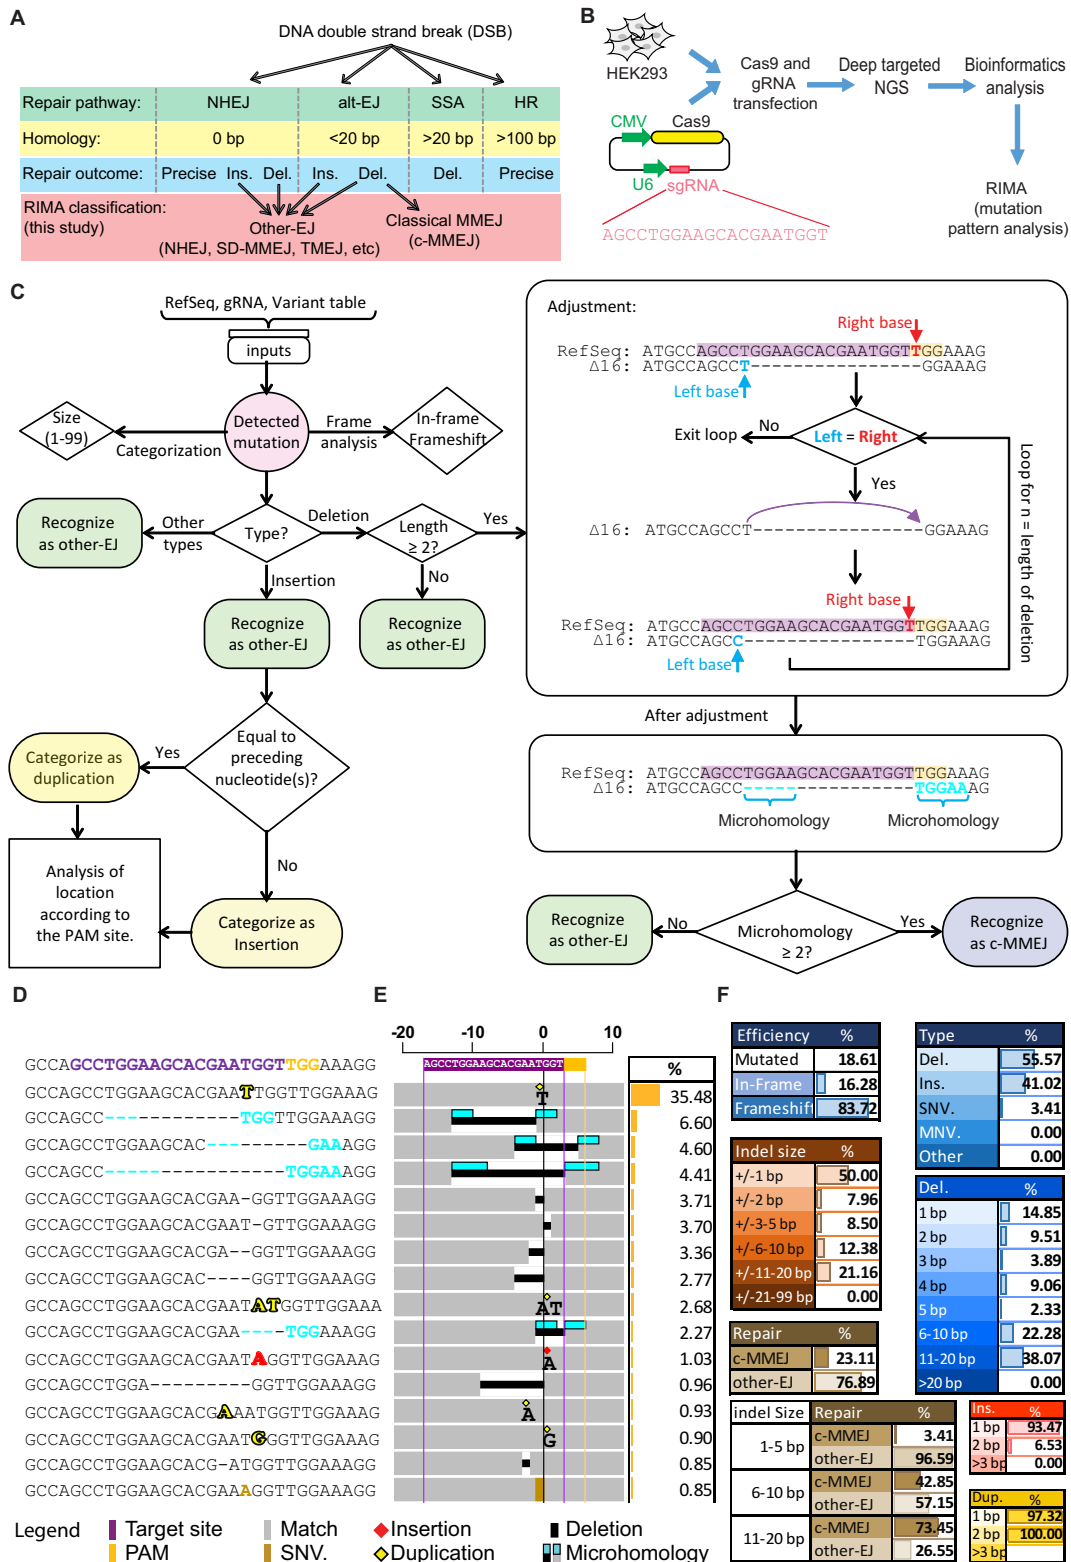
A

DNA double strand break (DSB)

| Repair pathway: | NHEJ | alt-EJ | SSA | HR |
|---|---|---|---|---|
| Homology: | 0 bp | <20 bp | >20 bp | >100 bp |
| Repair outcome: | Precise Ins. Del. | Ins. Del. | Del. | Precise |

RIMA classification: (this study)
Other-EJ (NHEJ, SD-MMEJ, TMEJ, etc)
Classical MMEJ (c-MMEJ)

B

HEK293
Cas9 and gRNA transfection
Deep targeted NGS
Bioinformatics analysis
RIMA (mutation pattern analysis)
CMV Cas9
U6 sgRNA
AGCCTGGAAGCACGAATGGT

C

RefSeq, gRNA, Variant table
inputs
Size (1-99)
Categorization
Detected mutation
Frame analysis
In-frame Frameshift
Recognize as other-EJ
Other types
Type?
Deletion
Length ≥ 2?
Yes
Insertion
No
Recognize as other-EJ
Recognize as other-EJ
Equal to preceding nucleotide(s)?
Yes
Categorize as duplication
Analysis of location according to the PAM site.
No
Categorize as Insertion

Adjustment:
Right base
RefSeq: ATGCCAGCCTGGAAGCACGAATGGTTGGAAAG
Δ16: ATGCCAGCCT----------------GGAAAG
Left base
Exit loop No Left = Right
Yes
Δ16: ATGCCAGCCT----------------GGAAAG
Right base
RefSeq: ATGCCAGCCTGGAAGCACGAATGGTTGGAAAG
Δ16: ATGCCAGCC----------------TGGAAAG
Left base
Loop for n = length of deletion

After adjustment
RefSeq: ATGCCAGCCTGGAAGCACGAATGGTTGGAAAG
Δ16: ATGCCAGCC----------------TGGAAAG
Microhomology Microhomology
Recognize as other-EJ No Microhomology ≥ 2? Yes Recognize as c-MMEJ

D

GCCAGCCTGGAAGCACGAATGGTTGGAAAGG
GCCAGCCTGGAAGCACGAATTGGTTGGAAAGG
GCCAGCC-----------TGGTTGGAAAGG
GCCAGCCTGGAAGCAC--------GAAAGG
GCCAGCC-----------------TGGAAAGG
GCCAGCCTGGAAGCACGAA-GGTTGGAAAGG
GCCAGCCTGGAAGCACGAAT-GTTGGAAAGG
GCCAGCCTGGAAGCACGA--GGTTGGAAAGG
GCCAGCCTGGAAGCAC----GGTTGGAAAGG
GCCAGCCTGGAAGCACGAATATGGTTGGAAA
GCCAGCCTGGAAGCACGAA---TGGAAAGG
GCCAGCCTGGAAGCACGAATAGGTTGGAAAG
GCCAGCCTGGA---------GGTTGGAAAGG
GCCAGCCTGGAAGCACGAAATGGTTGGAAAG
GCCAGCCTGGAAGCACGAATGGGTTGGAAAG
GCCAGCCTGGAAGCACG-ATGGTTGGAAAGG
GCCAGCCTGGAAGCACGAAAGGTTGGAAAGG

E

-20 -10 0 10
AGCCTGGAAGCACGAATGGT
T
AT
A
A
G

| % |
|---|
| 35.48 |
| 6.60 |
| 4.60 |
| 4.41 |
| 3.71 |
| 3.70 |
| 3.36 |
| 2.77 |
| 2.68 |
| 2.27 |
| 1.03 |
| 0.96 |
| 0.93 |
| 0.90 |
| 0.85 |
| 0.85 |

Legend Target site PAM Match SNV. Insertion Duplication Deletion Microhomology

F

| Efficiency | % |
|---|---|
| Mutated | 18.61 |
| In-Frame | 16.28 |
| Frameshift | 83.72 |

| Type | % |
|---|---|
| Del. | 55.57 |
| Ins. | 41.02 |
| SNV. | 3.41 |
| MNV. | 0.00 |
| Other | 0.00 |

| Indel size | % |
|---|---|
| +/-1 bp | 50.00 |
| +/-2 bp | 7.96 |
| +/-3-5 bp | 8.50 |
| +/-6-10 bp | 12.38 |
| +/-11-20 bp | 21.16 |
| +/-21-99 bp | 0.00 |

| Del. | % |
|---|---|
| 1 bp | 14.85 |
| 2 bp | 9.51 |
| 3 bp | 3.89 |
| 4 bp | 9.06 |
| 5 bp | 2.33 |
| 6-10 bp | 22.28 |
| 11-20 bp | 38.07 |
| >20 bp | 0.00 |

| Repair | % |
|---|---|
| c-MMEJ | 23.11 |
| other-EJ | 76.89 |

| indel Size | Repair | % |
|---|---|---|
| 1-5 bp | c-MMEJ | 3.41 |
| | other-EJ | 96.59 |
| 6-10 bp | c-MMEJ | 42.85 |
| | other-EJ | 57.15 |
| 11-20 bp | c-MMEJ | 73.45 |
| | other-EJ | 26.55 |

| Ins. | % |
|---|---|
| 1 bp | 93.47 |
| 2 bp | 6.53 |
| >3 bp | 0.00 |

| Dup. | % |
|---|---|
| 1 bp | 97.32 |
| 2 bp | 100.00 |
| >3 bp | |